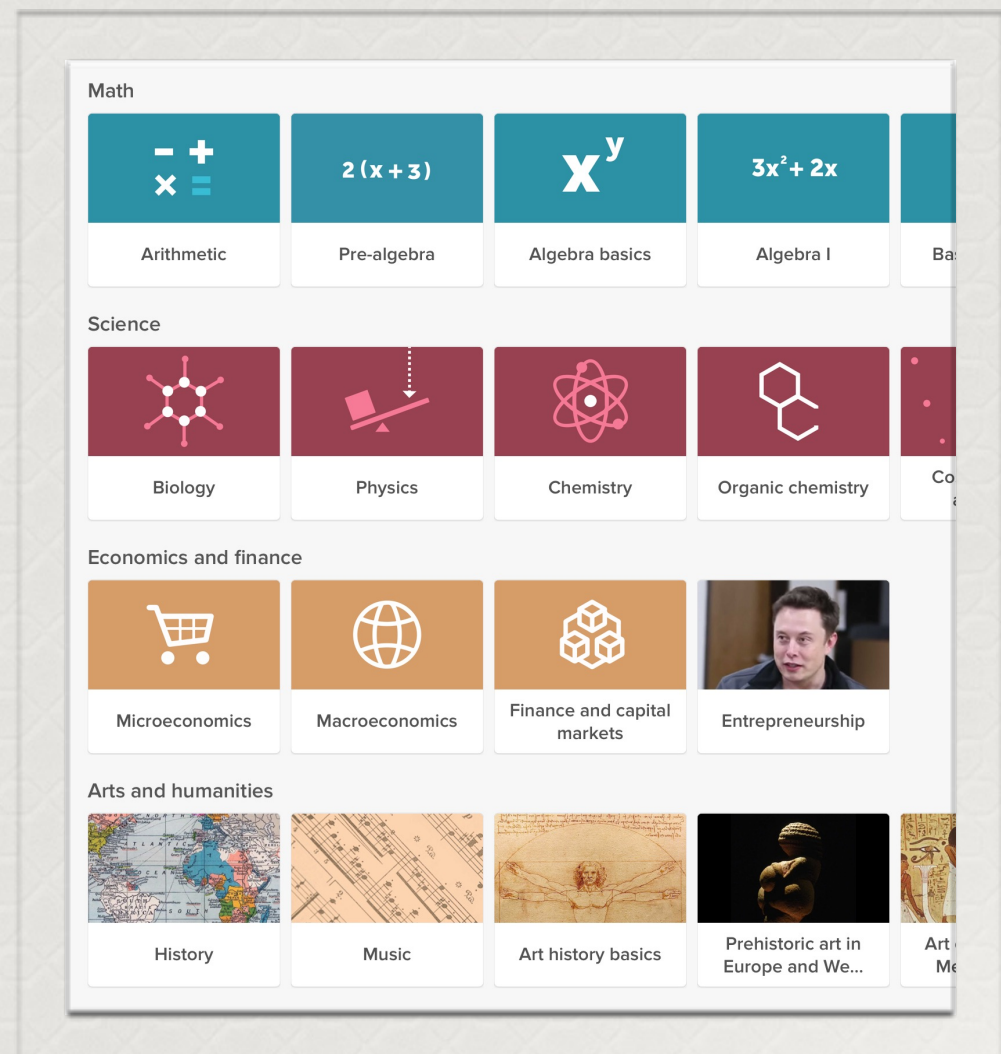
Math

$- +$
$\times =$
Arithmetic

$2(x+3)$
Pre-algebra

$x^y$
Algebra basics

$3x^2+2x$
Algebra I

Ba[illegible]

Science

Biology

Physics

Chemistry

Organic chemistry

Co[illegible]
a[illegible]

Economics and finance

Microeconomics

Macroeconomics

Finance and capital markets

Entrepreneurship

Arts and humanities

History

Music

Art history basics

Prehistoric art in Europe and We...

Art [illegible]
Me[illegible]